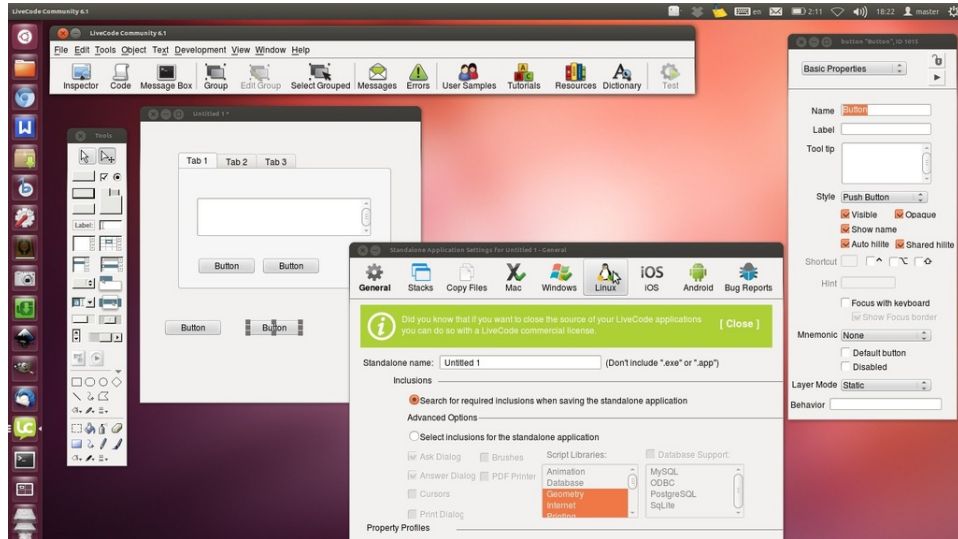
LiveCode Community 6.1

en 2:11 18:22 master

LiveCode Community 6.1

File Edit Tools Object Text Development View Window Help

Inspector Code Message Box Group Edit Group Select Grouped Messages Errors User Samples Tutorials Resources Dictionary Test

Tools

Label:

Untitled 1 *

Tab 1 Tab 2 Tab 3

Button Button

Button Button

button "Button", ID 1015

Basic Properties

Name Button
Label
Tool tip

Style Push Button
Visible Opaque
Show name
Auto hilite Shared hilite
Shortcut
Hint
Focus with keyboard
Show Focus border
Mnemonic None
Default button
Disabled
Layer Mode Static
Behavior

Standalone Application Settings for Untitled 1 - General

General Stacks Copy Files Mac Windows Linux iOS Android Bug Reports

Did you know that if you want to close the source of your LiveCode applications you can do so with a LiveCode commercial license. [ Close ]

Standalone name: Untitled 1 (Don't include ".exe" or ".app")

Inclusions

Search for required inclusions when saving the standalone application

Advanced Options

Select inclusions for the standalone application

Ask Dialog Brushes
Answer Dialog PDF Printer
Cursors
Print Dialog

Script Libraries:
Animation
Database
Geometry
Internet
Printing

Database Support:
MySQL
ODBC
PostgreSQL
SqLite

Property Profiles